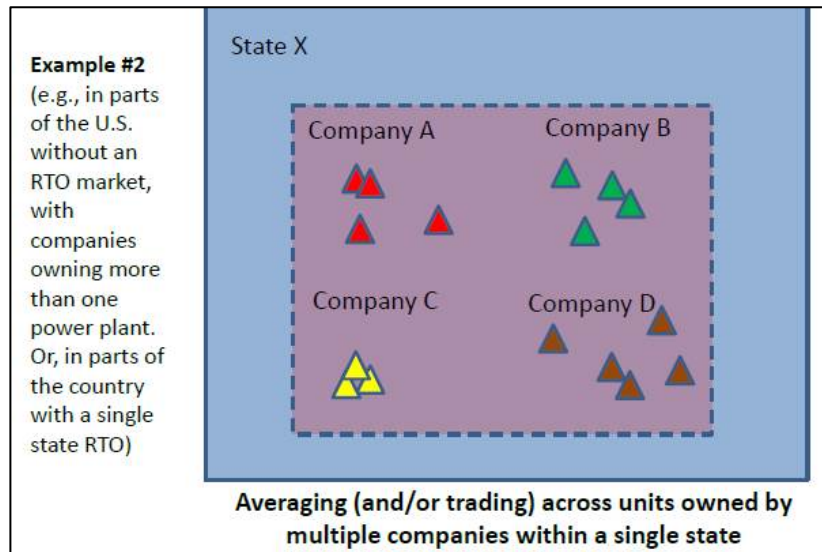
Example #2
(e.g., in parts of the U.S. without an RTO market, with companies owning more than one power plant. Or, in parts of the country with a single state RTO)

State X

Company A

Company B

Company C

Company D

Averaging (and/or trading) across units owned by multiple companies within a single state